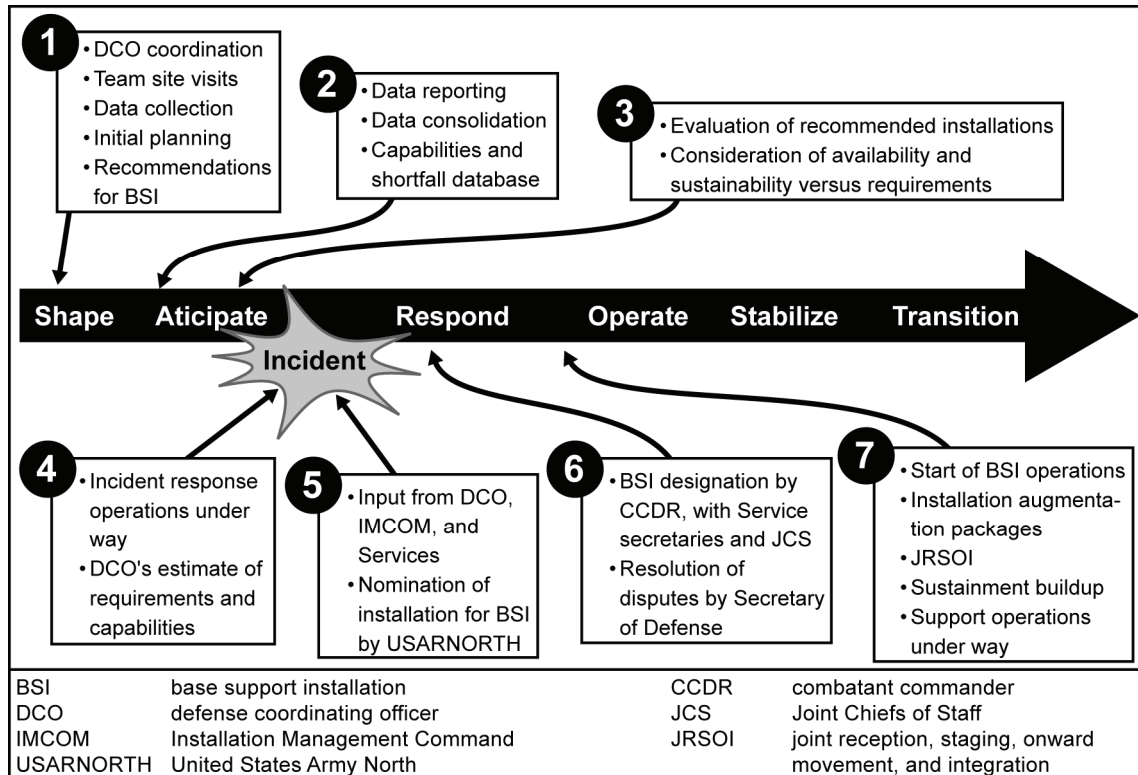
1
• DCO coordination
• Team site visits
• Data collection
• Initial planning
• Recommendations for BSI

2
• Data reporting
• Data consolidation
• Capabilities and shortfall database

3
• Evaluation of recommended installations
• Consideration of availability and sustainability versus requirements

Shape Aticipate Respond Operate Stabilize Transition

Incident

4
• Incident response operations under way
• DCO's estimate of requirements and capabilities

5
• Input from DCO, IMCOM, and Services
• Nomination of installation for BSI by USARNORTH

6
• BSI designation by CCDR, with Service secretaries and JCS
• Resolution of disputes by Secretary of Defense

7
• Start of BSI operations
• Installation augmentation packages
• JRSOI
• Sustainment buildup
• Support operations under way

| | | | |
|---|---|---|---|
| BSI | base support installation | CCDR | combatant commander |
| DCO | defense coordinating officer | JCS | Joint Chiefs of Staff |
| IMCOM | Installation Management Command | JRSOI | joint reception, staging, onward movement, and integration |
| USARNORTH | United States Army North | | |